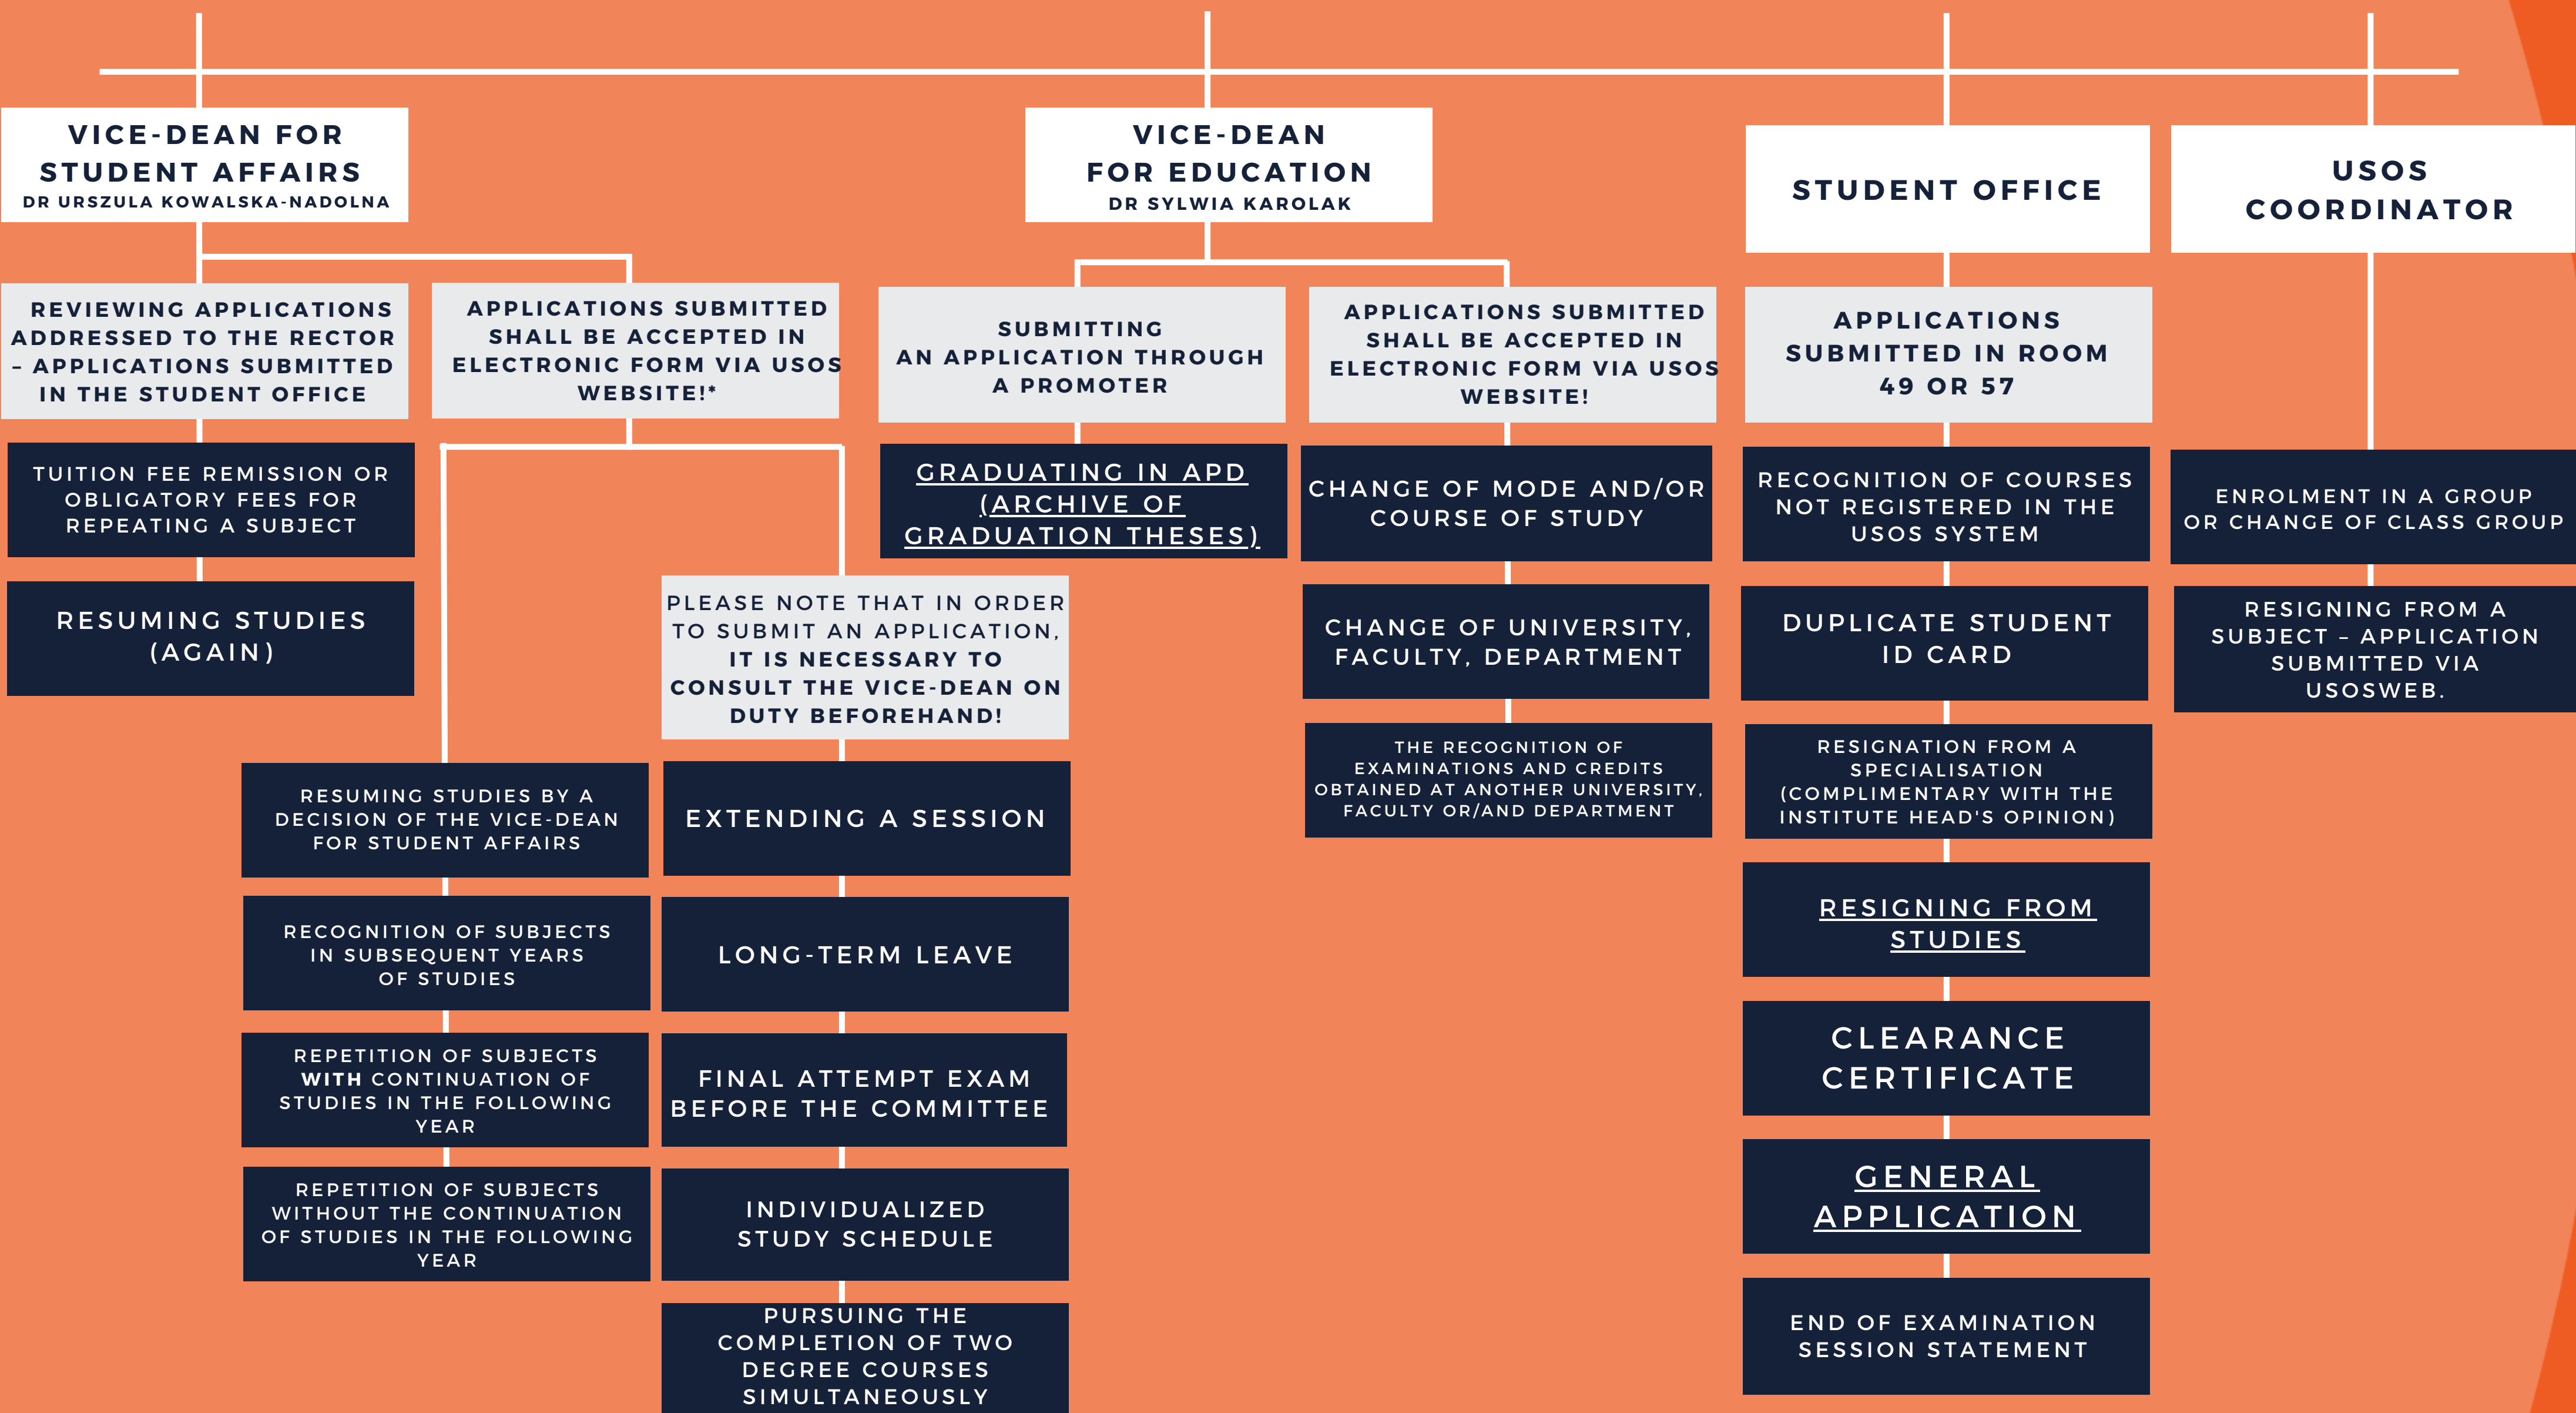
VICE-DEAN FOR STUDENT AFFAIRS
DR URSZULA KOWALSKA-NADOLNA

REVIEWING APPLICATIONS ADDRESSED TO THE RECTOR – APPLICATIONS SUBMITTED IN THE STUDENT OFFICE

TUITION FEE REMISSION OR OBLIGATORY FEES FOR REPEATING A SUBJECT

RESUMING STUDIES (AGAIN)

APPLICATIONS SUBMITTED SHALL BE ACCEPTED IN ELECTRONIC FORM VIA USOS WEBSITE!*

PLEASE NOTE THAT IN ORDER TO SUBMIT AN APPLICATION, IT IS NECESSARY TO CONSULT THE VICE-DEAN ON DUTY BEFOREHAND!

RESUMING STUDIES BY A DECISION OF THE VICE-DEAN FOR STUDENT AFFAIRS

RECOGNITION OF SUBJECTS IN SUBSEQUENT YEARS OF STUDIES

REPETITION OF SUBJECTS WITH CONTINUATION OF STUDIES IN THE FOLLOWING YEAR

REPETITION OF SUBJECTS WITHOUT THE CONTINUATION OF STUDIES IN THE FOLLOWING YEAR

EXTENDING A SESSION

LONG-TERM LEAVE

FINAL ATTEMPT EXAM BEFORE THE COMMITTEE

INDIVIDUALIZED STUDY SCHEDULE

PURSUING THE COMPLETION OF TWO DEGREE COURSES SIMULTANEOUSLY

VICE-DEAN FOR EDUCATION
DR SYLWIA KAROLAK

SUBMITTING AN APPLICATION THROUGH A PROMOTER

GRADUATING IN APD (ARCHIVE OF GRADUATION THESES)

APPLICATIONS SUBMITTED SHALL BE ACCEPTED IN ELECTRONIC FORM VIA USOS WEBSITE!

CHANGE OF MODE AND/OR COURSE OF STUDY

CHANGE OF UNIVERSITY, FACULTY, DEPARTMENT

THE RECOGNITION OF EXAMINATIONS AND CREDITS OBTAINED AT ANOTHER UNIVERSITY, FACULTY OR/AND DEPARTMENT

STUDENT OFFICE

APPLICATIONS SUBMITTED IN ROOM 49 OR 57

RECOGNITION OF COURSES NOT REGISTERED IN THE USOS SYSTEM

DUPLICATE STUDENT ID CARD

RESIGNATION FROM A SPECIALISATION (COMPLIMENTARY WITH THE INSTITUTE HEAD'S OPINION)

RESIGNING FROM STUDIES

CLEARANCE CERTIFICATE

GENERAL APPLICATION

END OF EXAMINATION SESSION STATEMENT

USOS COORDINATOR

ENROLMENT IN A GROUP OR CHANGE OF CLASS GROUP

RESIGNING FROM A SUBJECT – APPLICATION SUBMITTED VIA USOSWEB.